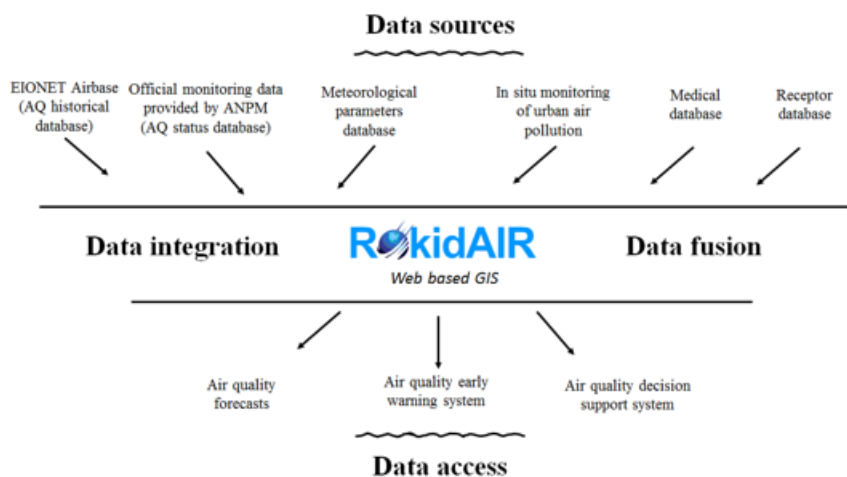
Data sources

EIONET Airbase (AQ historical database)

Official monitoring data provided by ANPM (AQ status database)

Meteorological parameters database

In situ monitoring of urban air pollution

Medical database

Receptor database

Data integration

RokidAIR
Web based GIS

Data fusion

Air quality forecasts

Air quality early warning system

Air quality decision support system

Data access